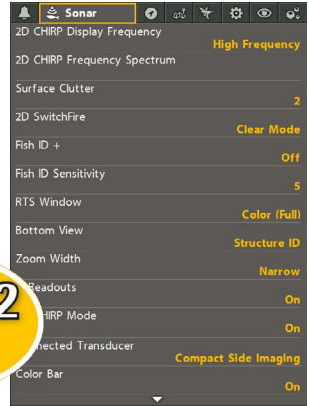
Sonar

2D CHIRP Display Frequency
High Frequency

2D CHIRP Frequency Spectrum

Surface Clutter
2

2D SwitchFire
Clear Mode

Fish ID +
Off

Fish ID Sensitivity
5

RTS Window
Color (Full)

Bottom View
Structure ID

Zoom Width
Narrow

2

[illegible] Readouts
On

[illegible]HIRP Mode
On

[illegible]nected Transducer
Compact Side Imaging

Color Bar
On